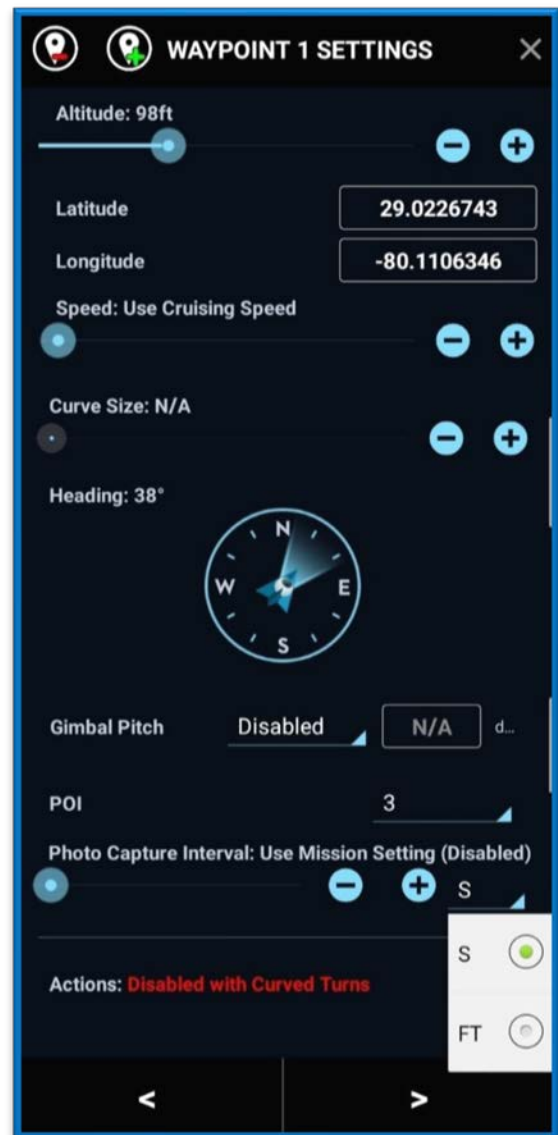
WAYPOINT 1 SETTINGS ×

Altitude: 98ft

Latitude 29.0226743

Longitude -80.1106346

Speed: Use Cruising Speed

Curve Size: N/A

Heading: 38°

N
W E
S

Gimbal Pitch Disabled N/A d...

POI 3

Photo Capture Interval: Use Mission Setting (Disabled)

S

S

FT

Actions: Disabled with Curved Turns

<

>